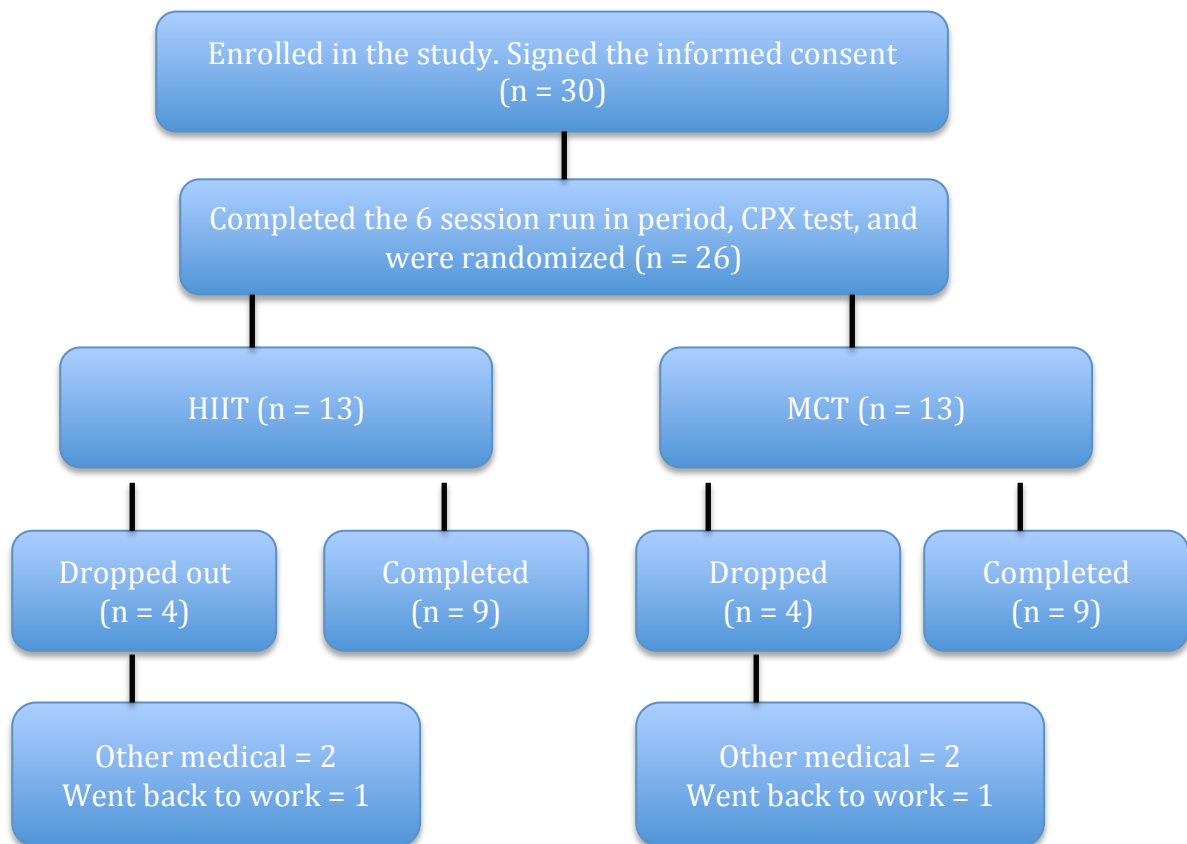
Enrolled in the study. Signed the informed consent (n = 30)

Completed the 6 session run in period, CPX test, and were randomized (n = 26)

HIIT (n = 13)

MCT (n = 13)

Dropped out (n = 4)

Completed (n = 9)

Dropped (n = 4)

Completed (n = 9)

Other medical = 2
Went back to work = 1

Other medical = 2
Went back to work = 1